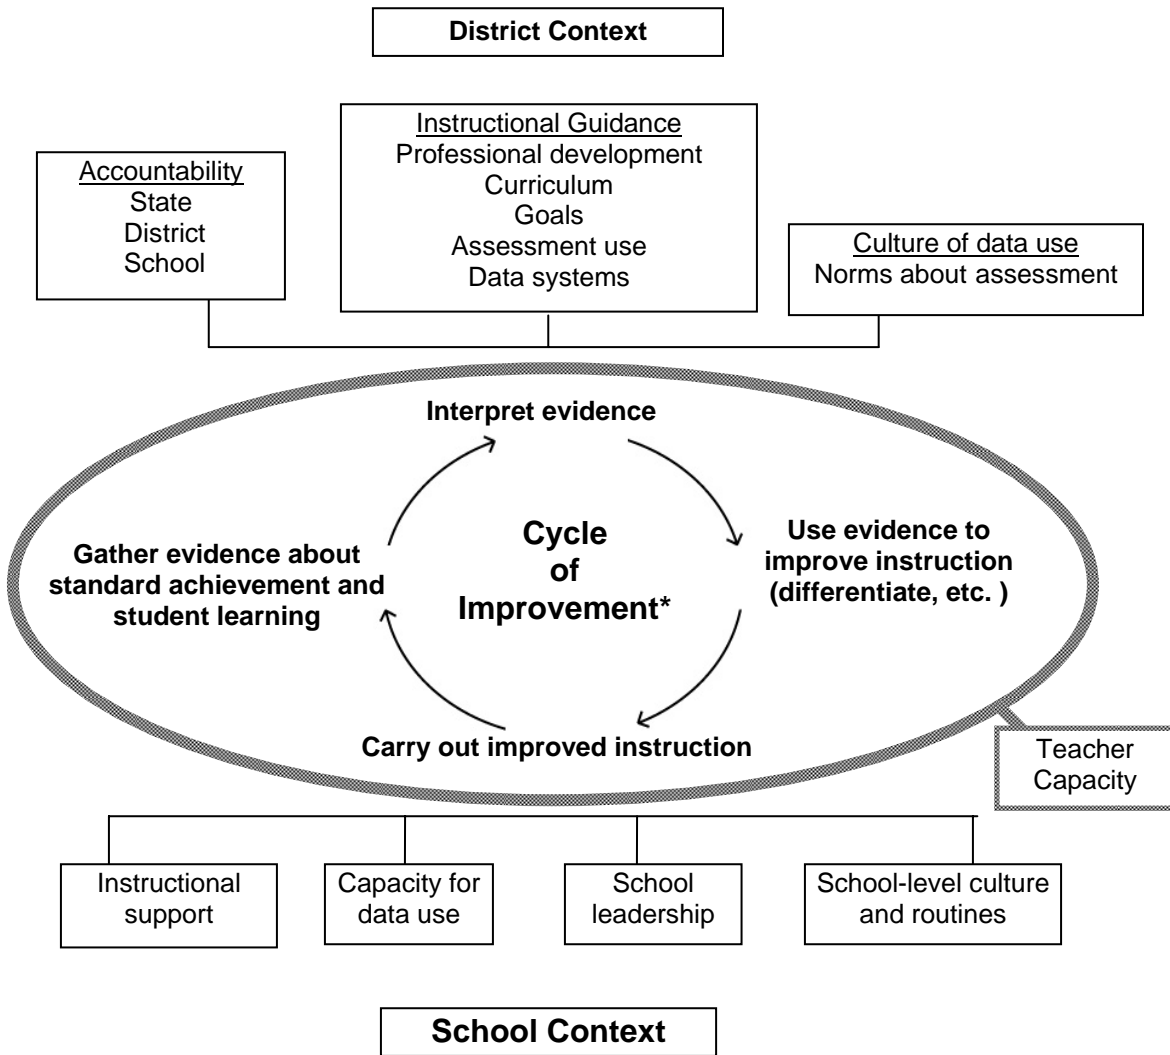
District Context

Accountability
State
District
School

Instructional Guidance
Professional development
Curriculum
Goals
Assessment use
Data systems

Culture of data use
Norms about assessment

Interpret evidence

Gather evidence about standard achievement and student learning

Cycle of Improvement*

Use evidence to improve instruction (differentiate, etc. )

Carry out improved instruction

Teacher Capacity

Instructional support

Capacity for data use

School leadership

School-level culture and routines

School Context